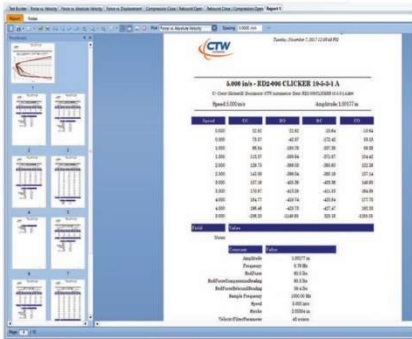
Test Builder | Force vs. Velocity | Force vs. Absolute Velocity | Force vs. Displacement | Compression Open | Rebound Open | Rebound Close | Compression Close | Report 1

Report | Tables

Plot: Force vs Absolute Velocity | Spacing: 0.0000 mm

CTW

Tuesday, December 5, 2017 12:00:48 PM

5.000 in/s - RD2-096 CLICKER 10-5-5-1 A

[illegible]

Speed 5.000 in/s

Amplitude 1.0577 in

| Speed | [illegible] | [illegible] | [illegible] | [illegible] |
|---|---|---|---|---|
| 0.000 | 12.02 | 12.02 | -13.04 | -13.04 |
| 0.000 | 75.17 | -42.57 | -172.42 | 59.18 |
| 1.000 | 99.54 | -160.78 | -207.30 | 99.98 |
| 1.000 | 115.17 | -209.64 | -271.87 | 104.62 |
| 2.000 | 128.72 | -266.50 | -280.80 | 122.28 |
| 2.000 | 145.98 | -290.54 | -283.17 | 137.14 |
| 3.000 | 157.10 | -402.39 | -403.38 | 146.09 |
| 3.000 | 170.67 | -413.19 | -411.10 | 164.69 |
| 4.000 | 184.77 | -433.74 | -425.04 | 177.78 |
| 4.000 | 198.40 | -439.75 | -427.47 | 192.35 |
| 5.000 | 208.25 | -1149.89 | -520.18 | -1559.30 |

Field | Value

Notes

| Constant | Value |
|---|---|
| Amplitude | 1.0577 in |
| Frequency | 0.75 Hz |
| RodForce | 80.0 lbs |
| RodForceCompensationReading | 80.0 lbs |
| RodForceReboundReading | 39.4 lbs |
| Sample Frequency | 1000.00 Hz |
| Speed | 5.000 in/s |
| Stroke | 2.5000 in |
| VelocityFilterParameter | 40 points |

Page 1 of 10